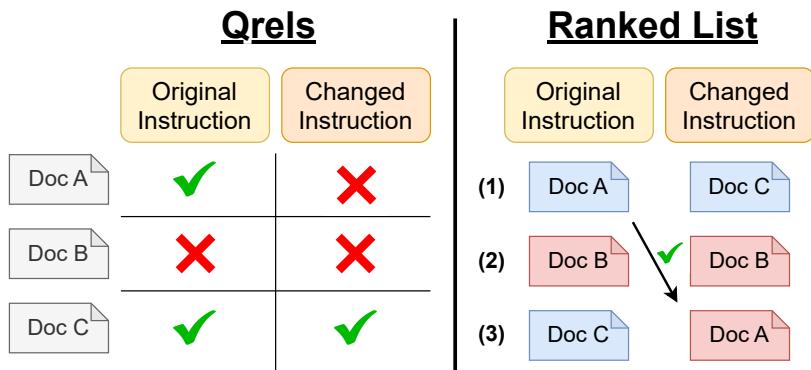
Qrels

|  | Original Instruction | Changed Instruction |
|---|---|---|
| Doc A | ✓ | ✗ |
| Doc B | ✗ | ✗ |
| Doc C | ✓ | ✓ |

Ranked List

|  | Original Instruction | Changed Instruction |
|---|---|---|
| (1) | Doc A | Doc C |
| (2) | Doc B | Doc B |
| (3) | Doc C | Doc A |